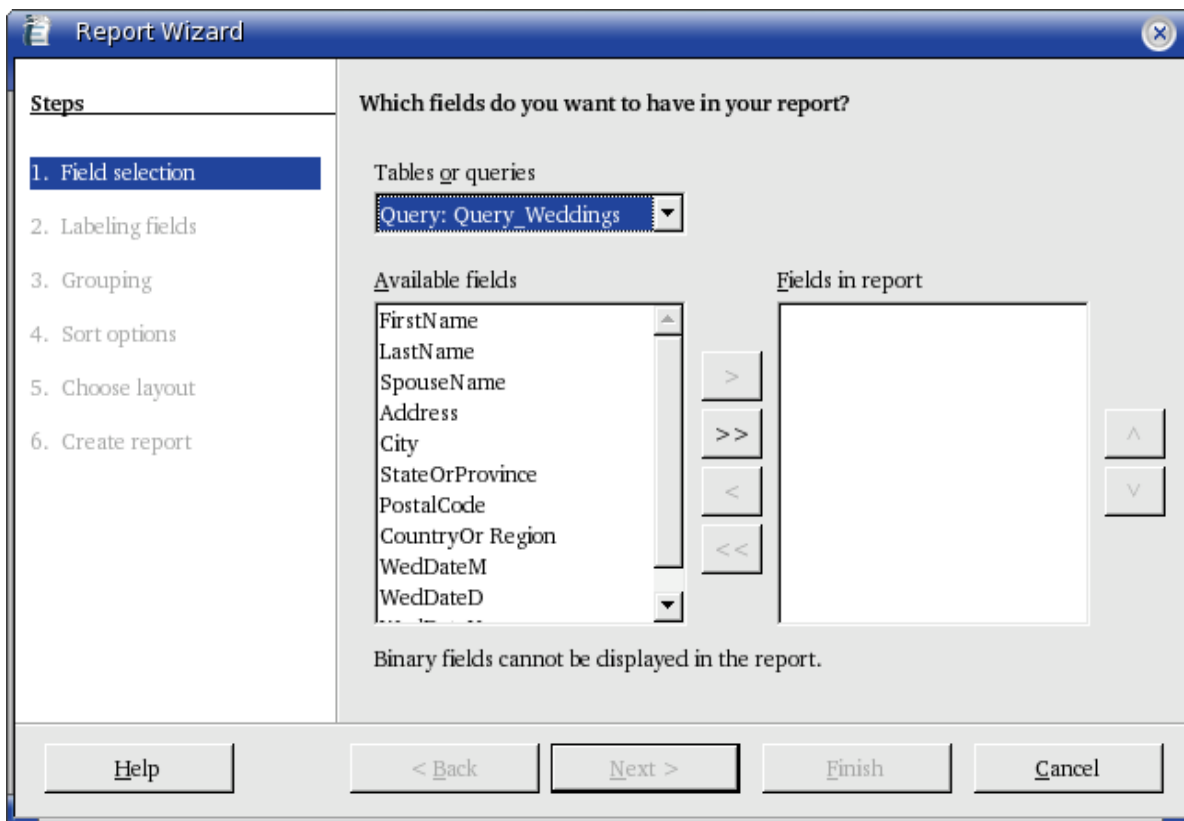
Report Wizard

Steps

1. Field selection
2. Labeling fields
3. Grouping
4. Sort options
5. Choose layout
6. Create report

Which fields do you want to have in your report?

Tables or queries

Query: Query_Weddings

Available fields

FirstName
LastName
SpouseName
Address
City
StateOrProvince
PostalCode
CountryOr Region
WedDateM
WedDateD
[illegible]

>
>>
<
<<

Fields in report

^
v

Binary fields cannot be displayed in the report.

Help

< Back

Next >

Finish

Cancel